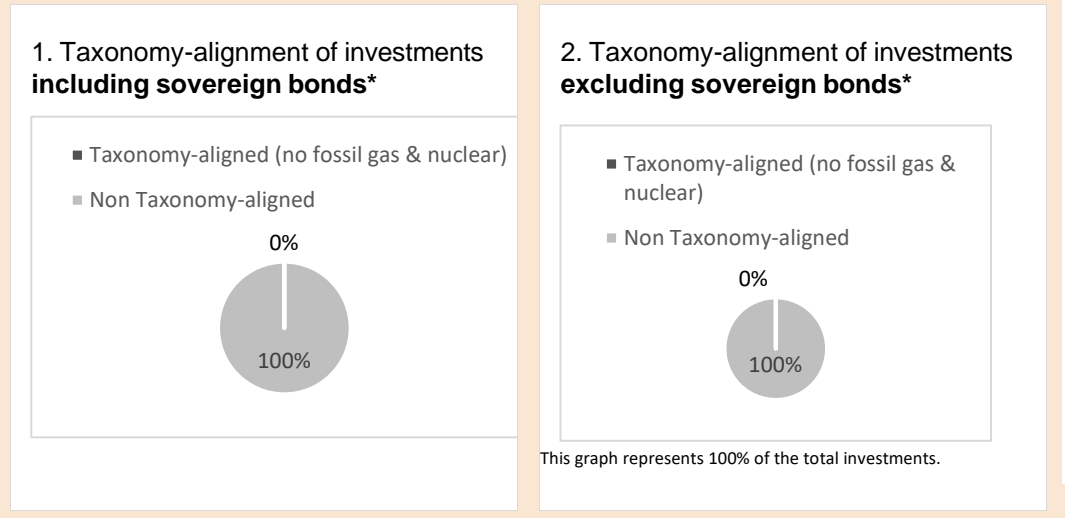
1. Taxonomy-alignment of investments **including sovereign bonds***

■ Taxonomy-aligned (no fossil gas & nuclear)
■ Non Taxonomy-aligned

0%

100%

2. Taxonomy-alignment of investments **excluding sovereign bonds***

■ Taxonomy-aligned (no fossil gas & nuclear)
■ Non Taxonomy-aligned

0%

100%

This graph represents 100% of the total investments.